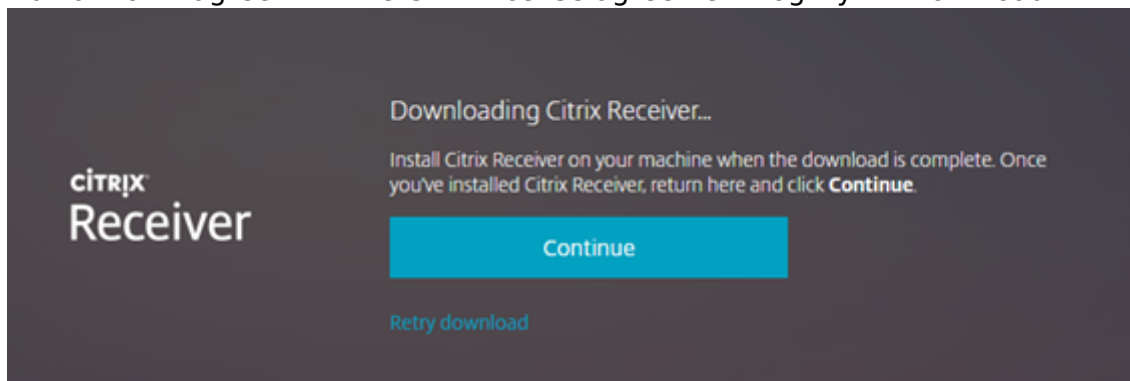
CITRIX
Receiver

Downloading Citrix Receiver...

Install Citrix Receiver on your machine when the download is complete. Once you've installed Citrix Receiver, return here and click **Continue**.

Continue

Retry download